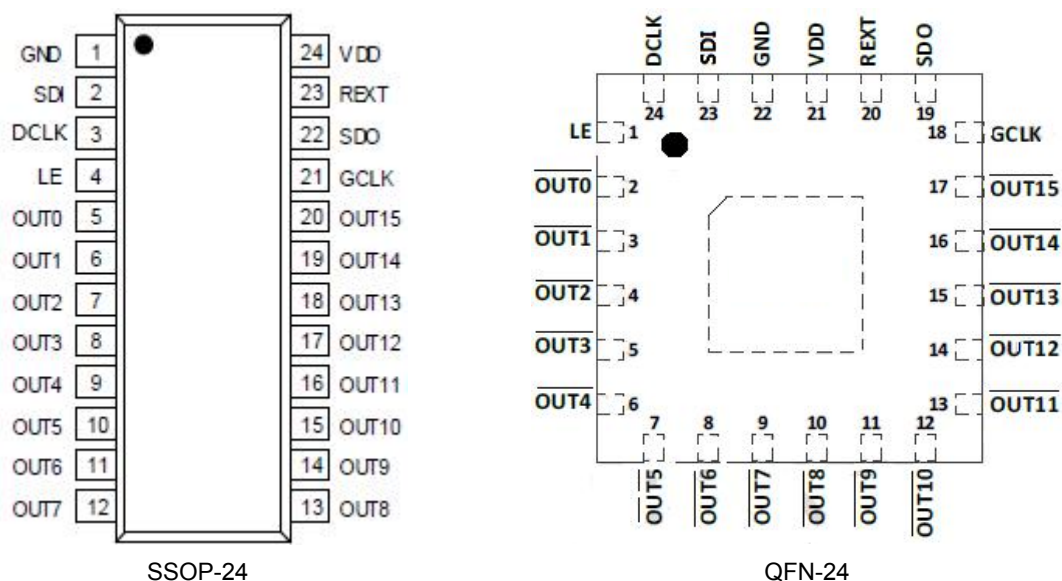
GND 1
SDI 2
DCLK 3
LE 4
OUT0 5
OUT1 6
OUT2 7
OUT3 8
OUT4 9
OUT5 10
OUT6 11
OUT7 12

24 VDD
23 REXT
22 SDO
21 GCLK
20 OUT15
19 OUT14
18 OUT13
17 OUT12
16 OUT11
15 OUT10
14 OUT9
13 OUT8

SSOP-24

DCLK 24
SDI 23
GND 22
VDD 21
REXT 20
SDO 19

LE 1
$\overline{OUT0}$ 2
$\overline{OUT1}$ 3
$\overline{OUT2}$ 4
$\overline{OUT3}$ 5
$\overline{OUT4}$ 6

18 GCLK
17 $\overline{OUT15}$
16 $\overline{OUT14}$
15 $\overline{OUT13}$
14 $\overline{OUT12}$
13 $\overline{OUT11}$

7 $\overline{OUT5}$
8 $\overline{OUT6}$
9 $\overline{OUT7}$
10 $\overline{OUT8}$
11 $\overline{OUT9}$
12 $\overline{OUT10}$

QFN-24